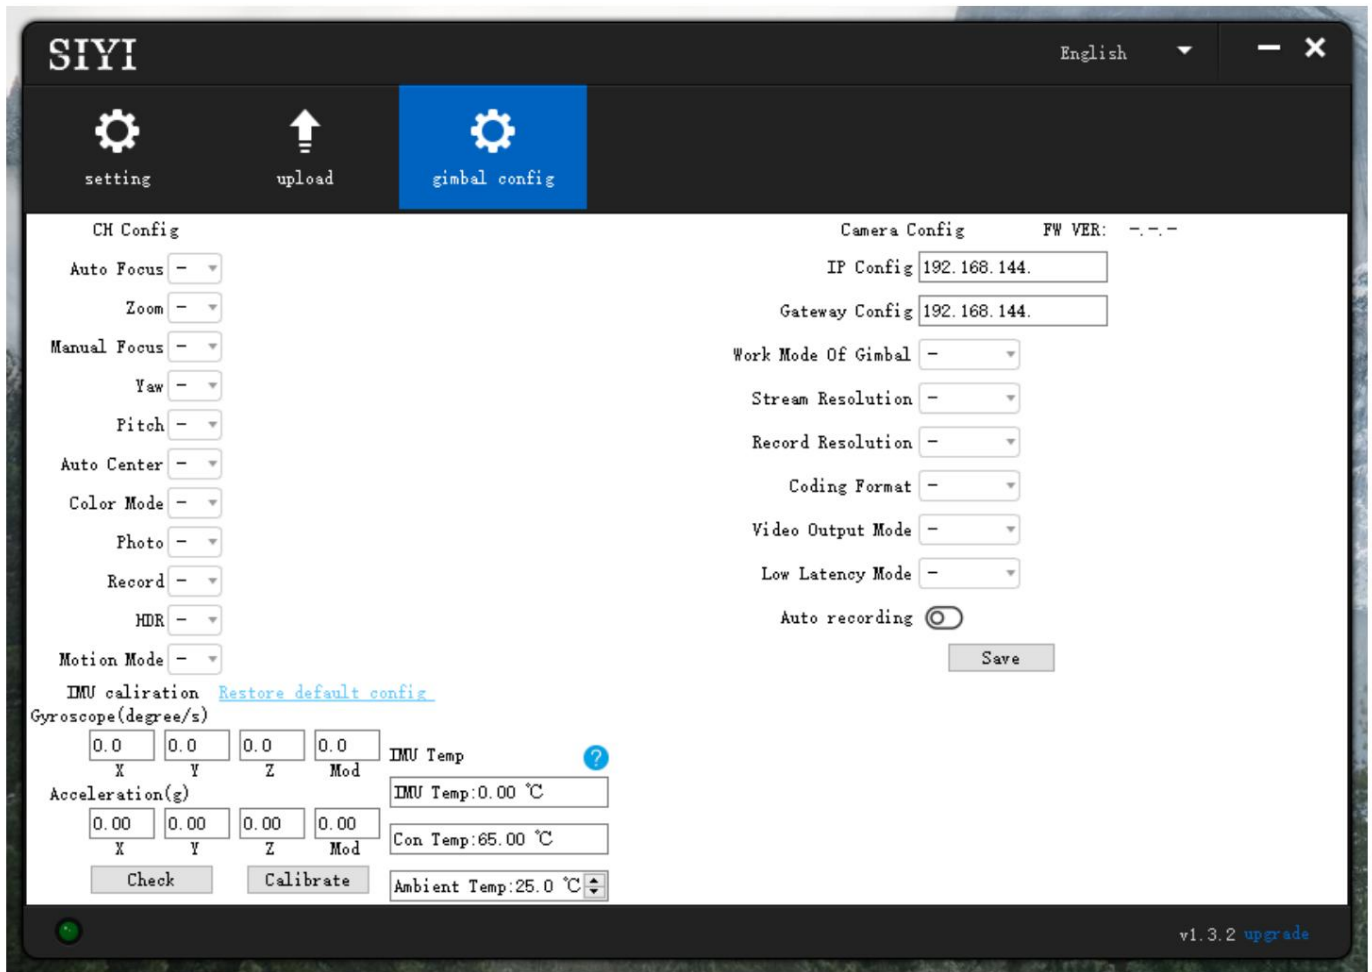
SIYI

English

setting

upload

gimbal config

CH Config

Auto Focus –

Zoom –

Manual Focus –

Yaw –

Pitch –

Auto Center –

Color Mode –

Photo –

Record –

HDR –

Motion Mode –

IMU caliration Restore default config

Gyroscope(degree/s)

| 0.0 | 0.0 | 0.0 | 0.0 |
|---|---|---|---|
| X | Y | Z | Mod |

Acceleration(g)

| 0.00 | 0.00 | 0.00 | 0.00 |
|---|---|---|---|
| X | Y | Z | Mod |

Check

Calibrate

IMU Temp

IMU Temp:0.00 ℃

Con Temp:65.00 ℃

Ambient Temp:25.0 ℃

Camera Config

FW VER: –.–.–

IP Config 192.168.144.

Gateway Config 192.168.144.

Work Mode Of Gimbal –

Stream Resolution –

Record Resolution –

Coding Format –

Video Output Mode –

Low Latency Mode –

Auto recording

Save

v1.3.2 upgrade